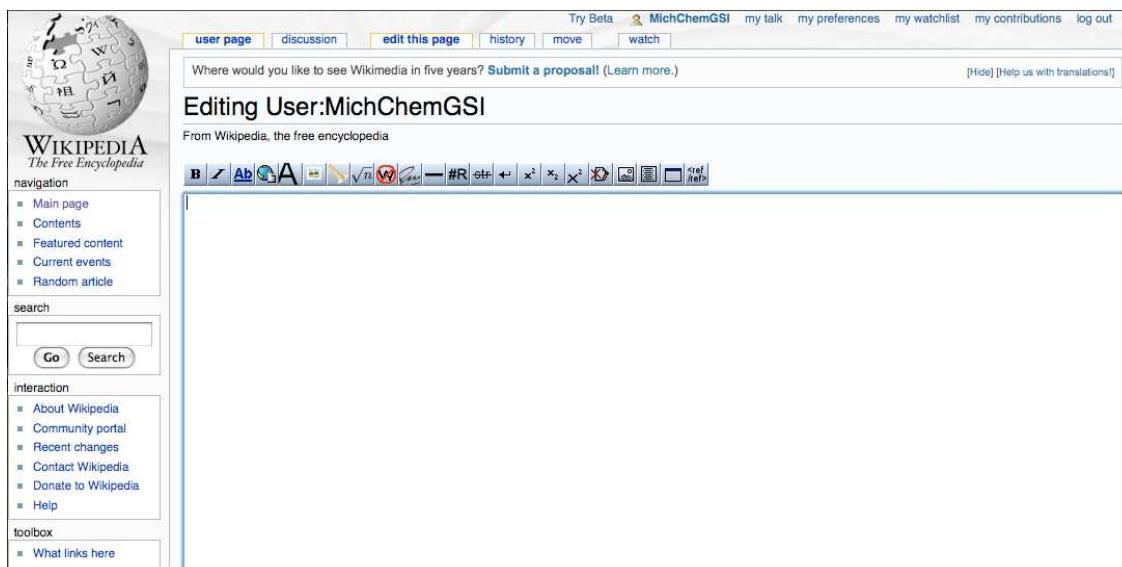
Try Beta MichChemGSI my talk my preferences my watchlist my contributions log out

user page discussion edit this page history move watch

WIKIPEDIA
The Free Encyclopedia

Where would you like to see Wikimedia in five years? Submit a proposal! (Learn more.)

[Hide] [Help us with translations!]

Editing User:MichChemGSI

From Wikipedia, the free encyclopedia

navigation
- Main page
- Contents
- Featured content
- Current events
- Random article

search

Go Search

interaction
- About Wikipedia
- Community portal
- Recent changes
- Contact Wikipedia
- Donate to Wikipedia
- Help

toolbox
- What links here